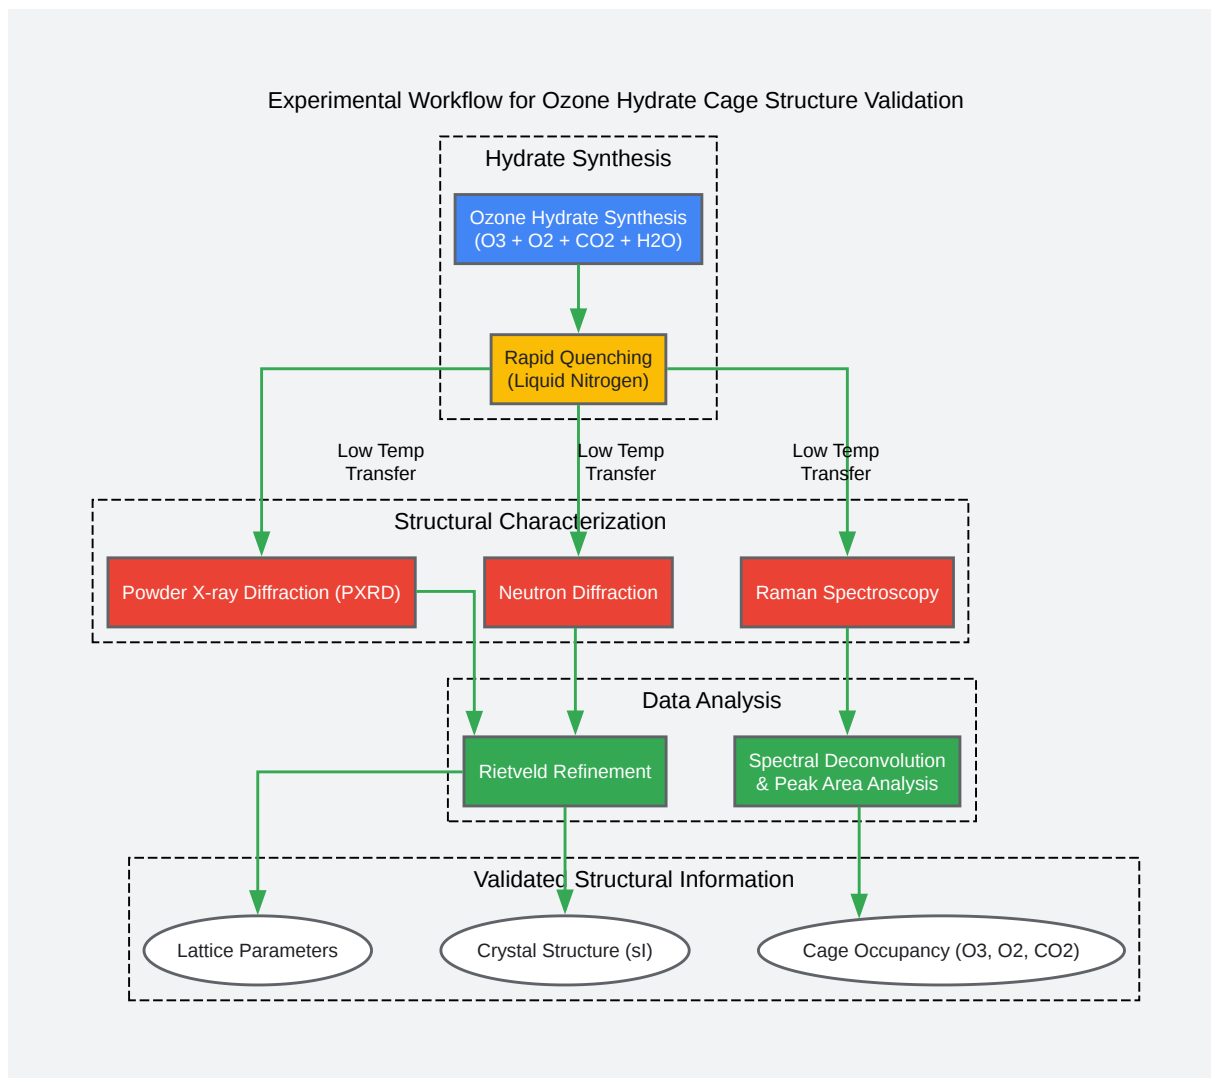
Experimental Workflow for Ozone Hydrate Cage Structure Validation

Hydrate Synthesis

Ozone Hydrate Synthesis (O3 + O2 + CO2 + H2O)

Rapid Quenching (Liquid Nitrogen)

Low Temp Transfer

Low Temp Transfer

Low Temp Transfer

Structural Characterization

Powder X-ray Diffraction (PXRD)

Neutron Diffraction

Raman Spectroscopy

Data Analysis

Rietveld Refinement

Spectral Deconvolution & Peak Area Analysis

Validated Structural Information

Lattice Parameters

Crystal Structure (sI)

Cage Occupancy (O3, O2, CO2)